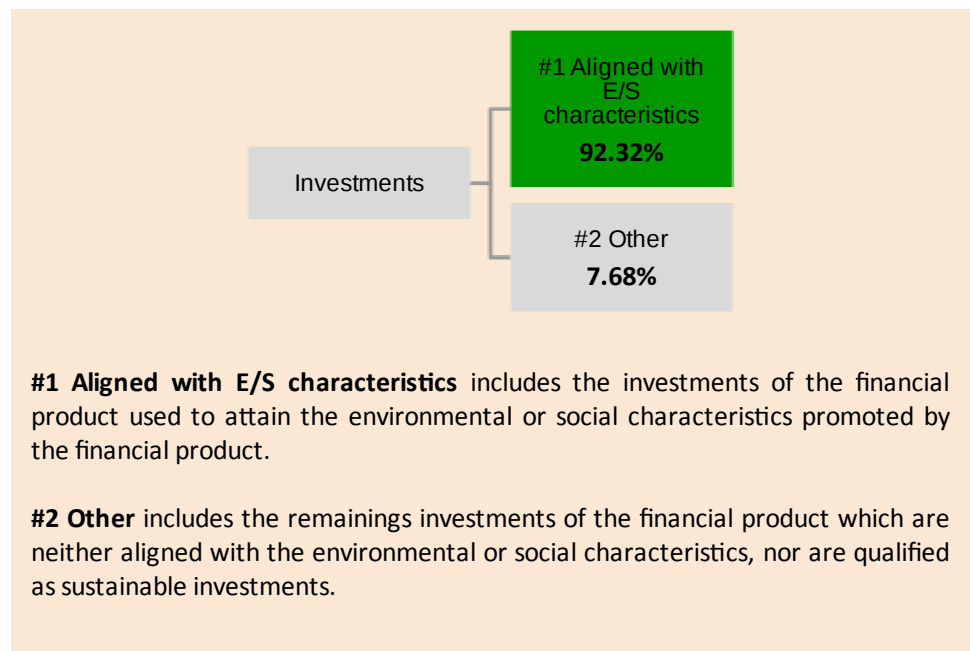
Investments

#1 Aligned with E/S characteristics
**92.32%**

#2 Other
**7.68%**

**#1 Aligned with E/S characteristics** includes the investments of the financial product used to attain the environmental or social characteristics promoted by the financial product.

**#2 Other** includes the remainings investments of the financial product which are neither aligned with the environmental or social characteristics, nor are qualified as sustainable investments.